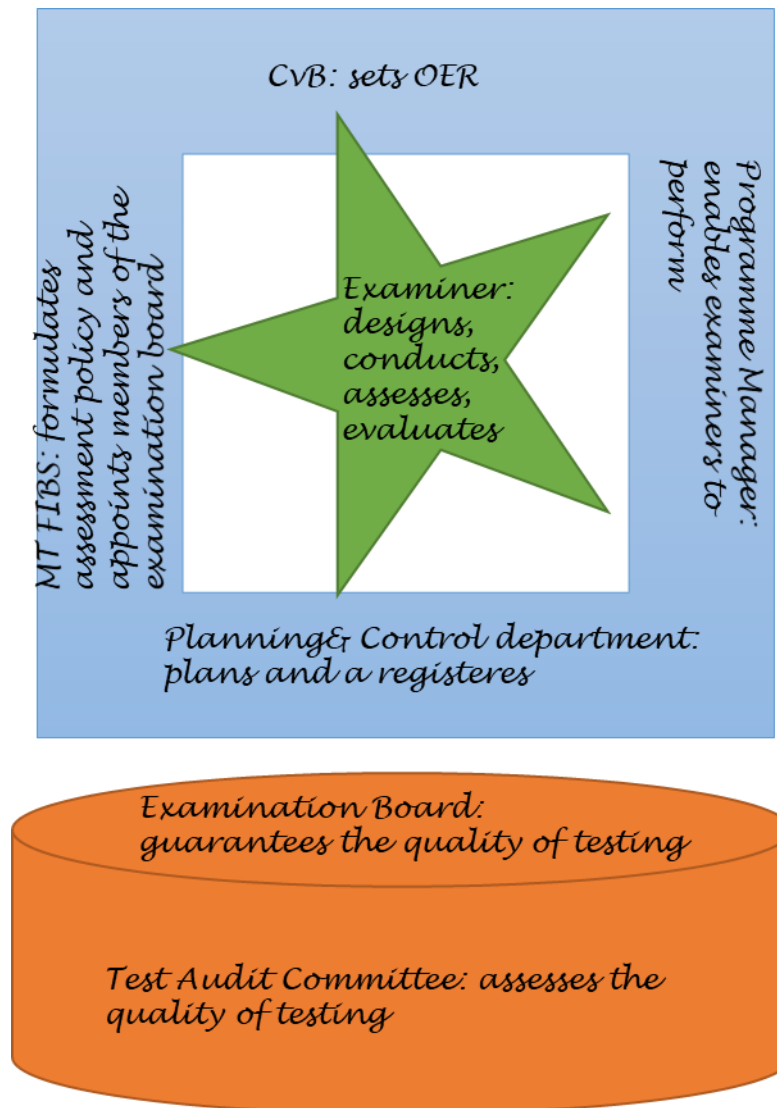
CvB: sets OER

MT FIBS: formulates assessment policy and appoints members of the examination board

Examiner: designs, conducts, assesses, evaluates

Programme Manager: enables examiners to perform

Planning& Control department: plans and a registeres

Examination Board: guarantees the quality of testing

Test Audit Committee: assesses the quality of testing